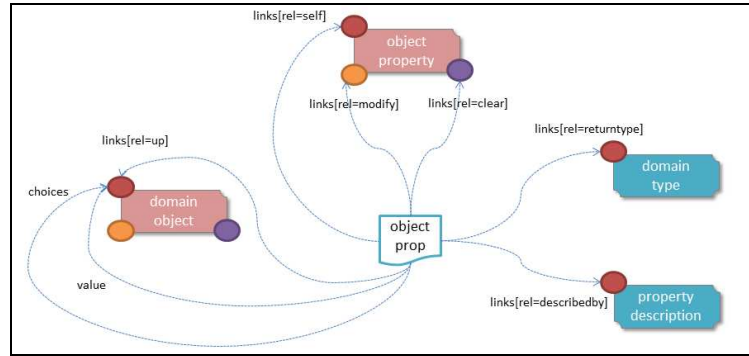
links[rel=self]

object property

links[rel=modify]

links[rel=clear]

links[rel=up]

links[rel=returntype]

domain type

choices

domain object

object prop

value

links[rel=describedby]

property description